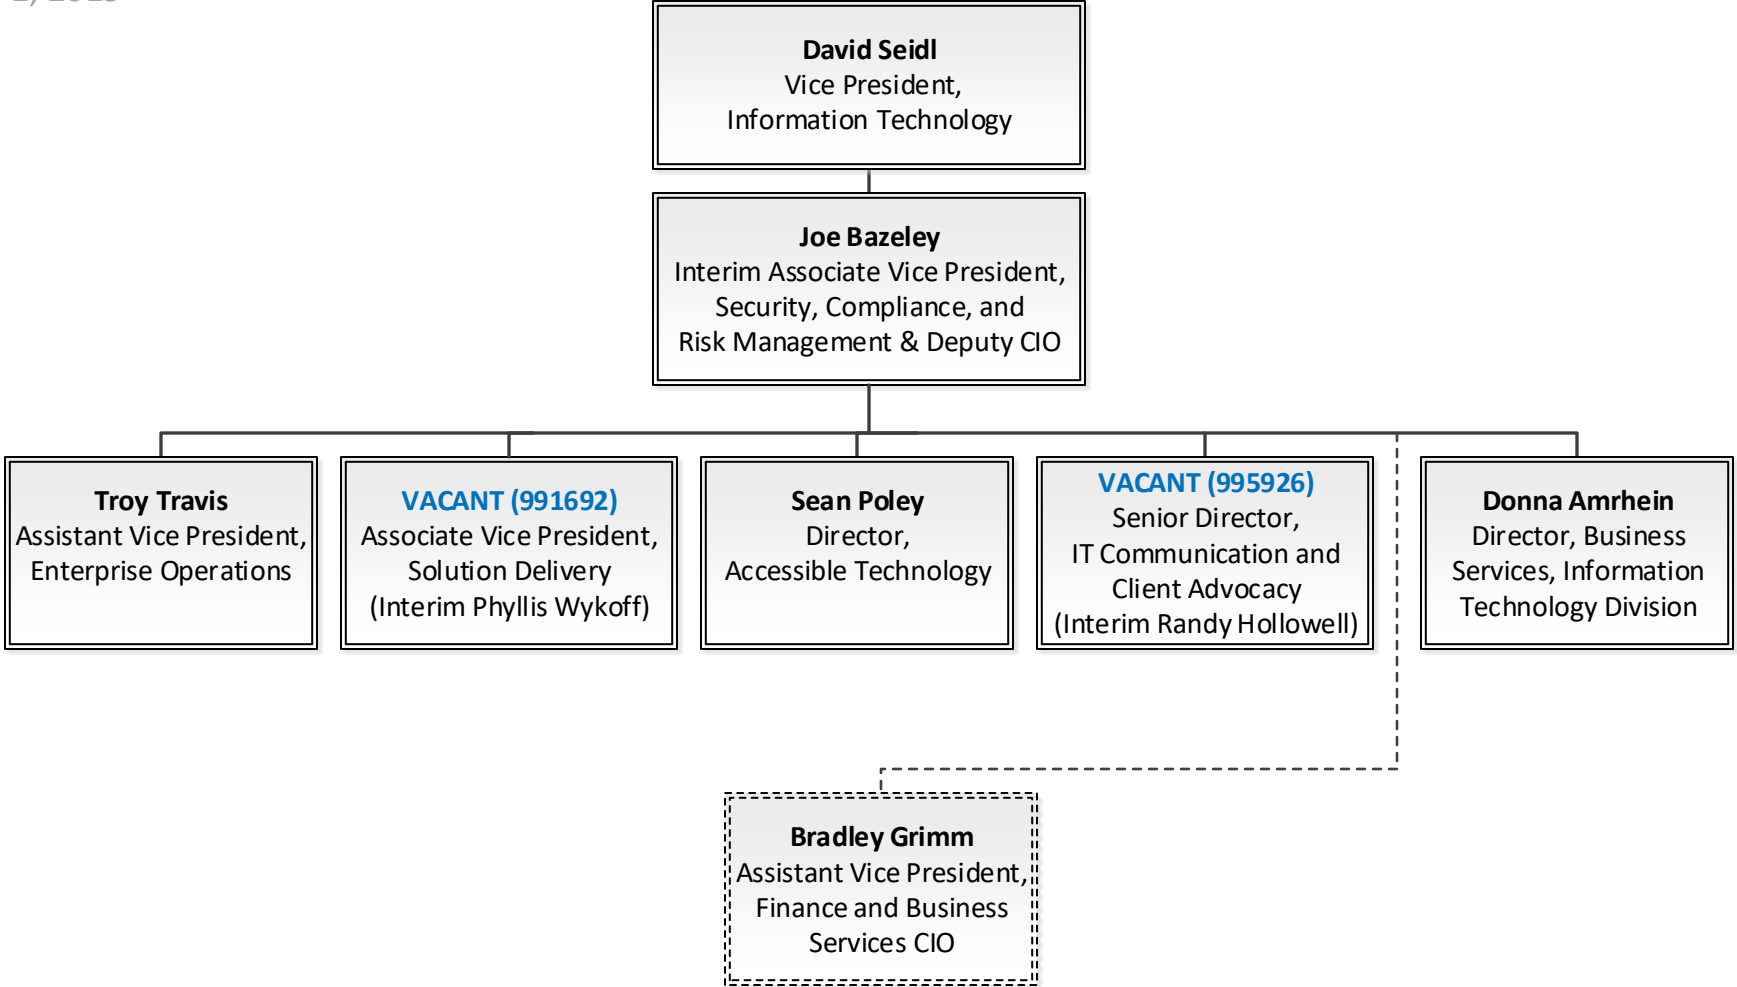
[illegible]

**David Seidl**
Vice President,
Information Technology

**Joe Bazeley**
Interim Associate Vice President,
Security, Compliance, and
Risk Management & Deputy CIO

**Troy Travis**
Assistant Vice President,
Enterprise Operations

**VACANT (991692)**
Associate Vice President,
Solution Delivery
(Interim Phyllis Wykoff)

**Sean Poley**
Director,
Accessible Technology

**VACANT (995926)**
Senior Director,
IT Communication and
Client Advocacy
(Interim Randy Hollowell)

**Donna Amrhein**
Director, Business
Services, Information
Technology Division

**Bradley Grimm**
Assistant Vice President,
Finance and Business
Services CIO